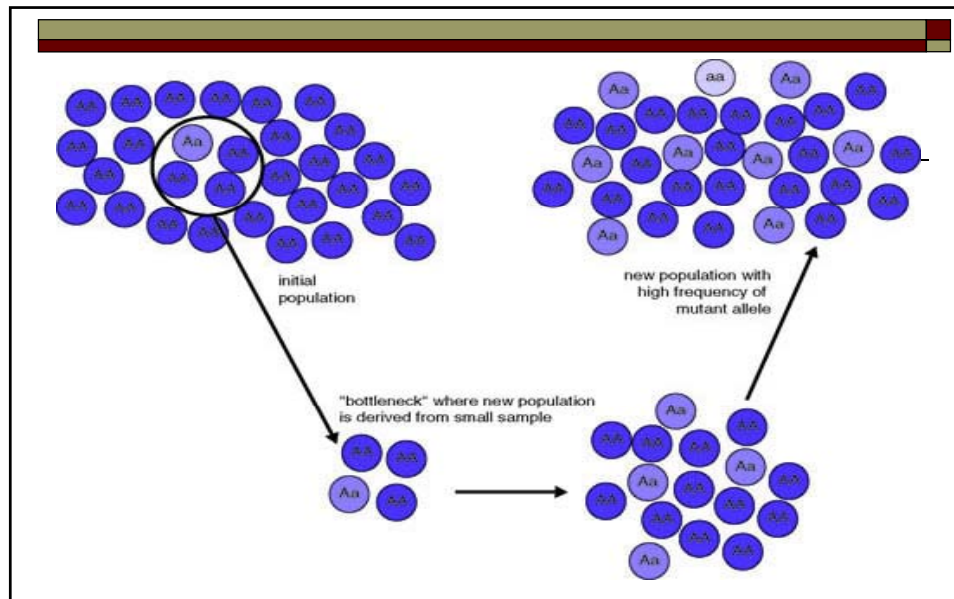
AA AA AA AA AA AA
AA AA Aa AA AA AA
AA AA AA AA AA AA
AA AA AA AA AA AA AA AA
AA AA AA AA AA AA

initial population

"bottleneck" where new population is derived from small sample

AA AA
Aa AA

Aa
AA AA AA AA
AA Aa AA Aa AA
AA AA AA AA AA
AA AA AA AA
Aa AA AA

new population with high frequency of mutant allele

Aa aa Aa
AA AA AA AA AA AA
AA AA AA AA AA AA
Aa AA Aa AA Aa AA Aa AA
AA AA AA AA AA AA AA
AA AA AA AA AA
Aa AA Aa AA